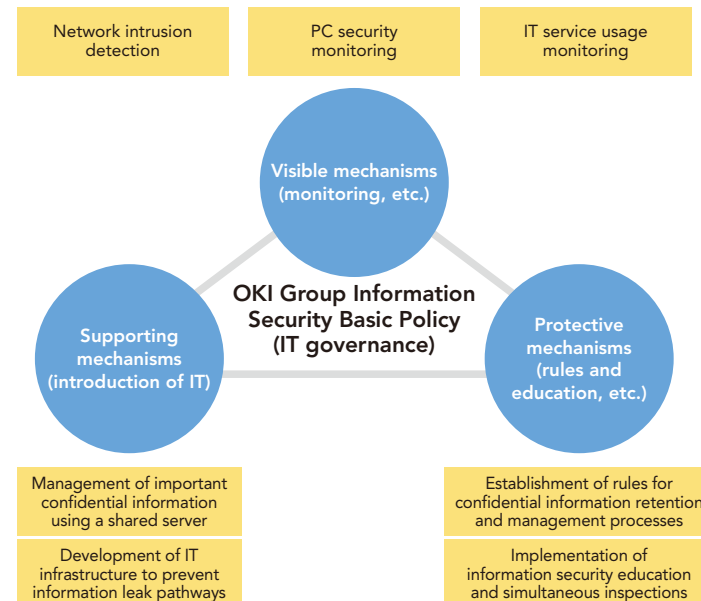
Network intrusion detection

PC security monitoring

IT service usage monitoring

Visible mechanisms (monitoring, etc.)

OKI Group Information Security Basic Policy (IT governance)

Supporting mechanisms (introduction of IT)

Protective mechanisms (rules and education, etc.)

Management of important confidential information using a shared server

Development of IT infrastructure to prevent information leak pathways

Establishment of rules for confidential information retention and management processes

Implementation of information security education and simultaneous inspections